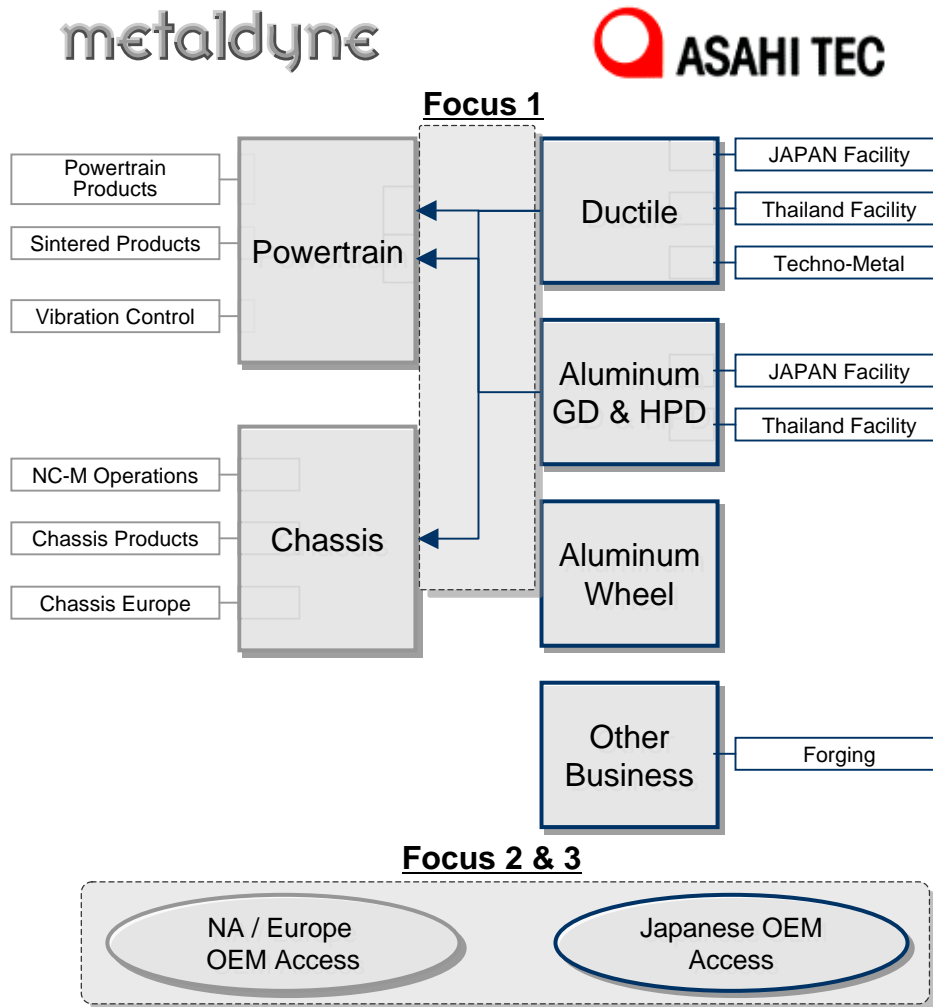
metaldyne

ASAHI TEC

Focus 1

Powertrain Products

Sintered Products

Vibration Control

Powertrain

NC-M Operations

Chassis Products

Chassis Europe

Chassis

Ductile

JAPAN Facility

Thailand Facility

Techno-Metal

Aluminum GD & HPD

JAPAN Facility

Thailand Facility

Aluminum Wheel

Other Business

Forging

Focus 2 & 3

NA / Europe OEM Access

Japanese OEM Access